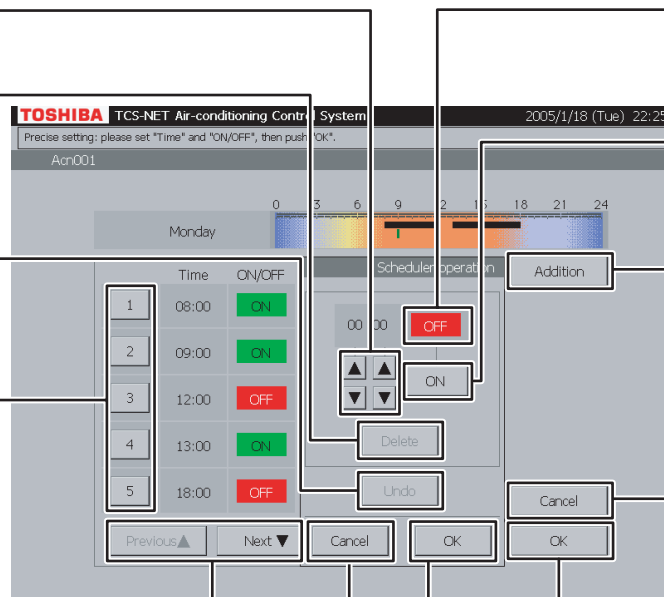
TOSHIBA TCS-NET Air-conditioning Control System 2005/1/18 (Tue) 22:25

Precise setting: please set "Time" and "ON/OFF", then push "OK".

Acn001

0 3 6 9 12 15 18 21 24

Monday

Schedule operation

Addition

| | Time | ON/OFF |
|---|---|---|
| 1 | 08:00 | ON |
| 2 | 09:00 | ON |
| 3 | 12:00 | OFF |
| 4 | 13:00 | ON |
| 5 | 18:00 | OFF |

00:00

OFF

ON

Delete

Undo

Cancel

Previous▲ Next▼

Cancel

OK

OK